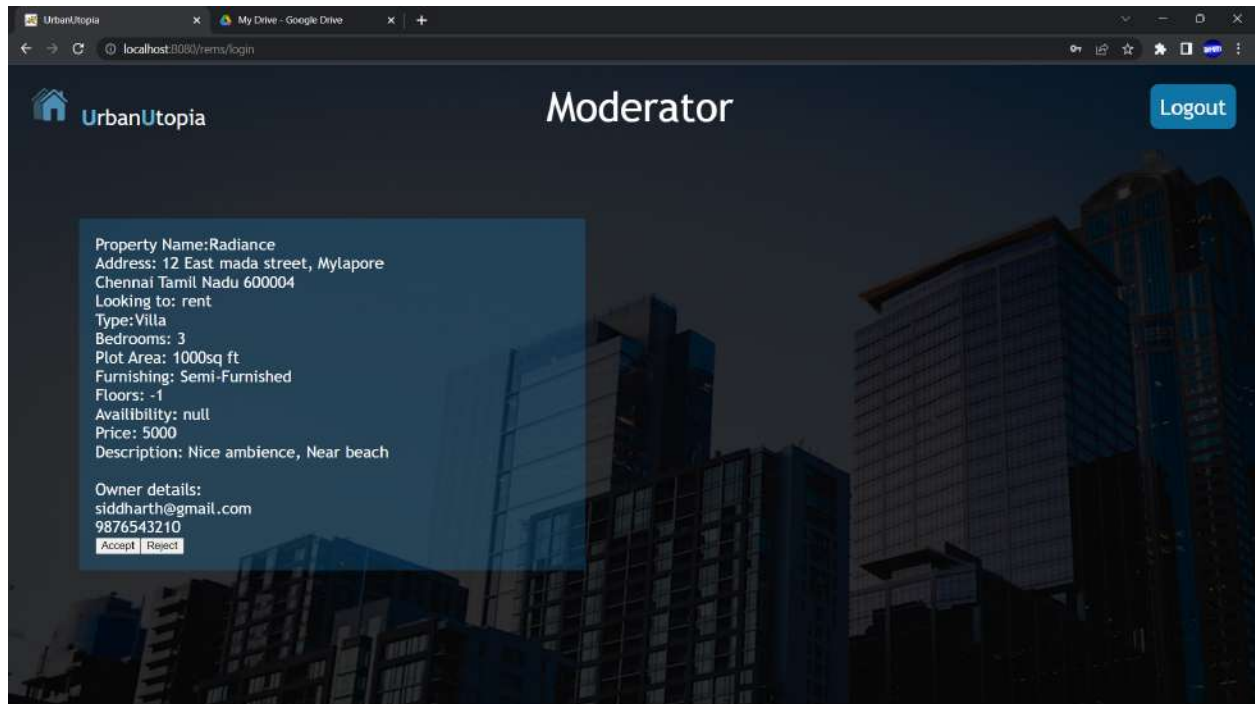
UrbanUtopia
My Drive - Google Drive
localhost:8080/rems/login

UrbanUtopia

Moderator

Logout

Property Name:Radiance
Address: 12 East mada street, Mylapore
Chennai Tamil Nadu 600004
Looking to: rent
Type:Villa
Bedrooms: 3
Plot Area: 1000sq ft
Furnishing: Semi-Furnished
Floors: -1
Availibility: null
Price: 5000
Description: Nice ambience, Near beach

Owner details:
siddharth@gmail.com
9876543210
Accept Reject